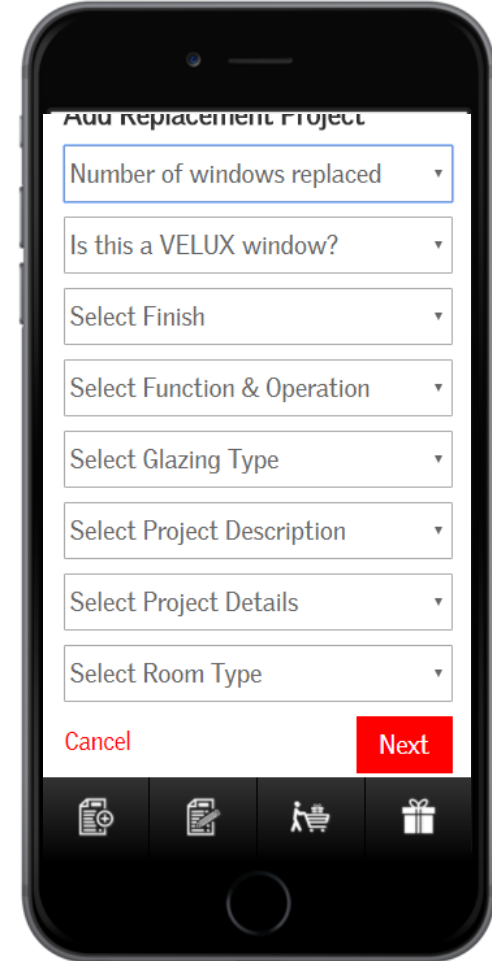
Add Replacement Project

Number of windows replaced ▾

Is this a VELUX window? ▾

Select Finish ▾

Select Function & Operation ▾

Select Glazing Type ▾

Select Project Description ▾

Select Project Details ▾

Select Room Type ▾

Cancel

Next